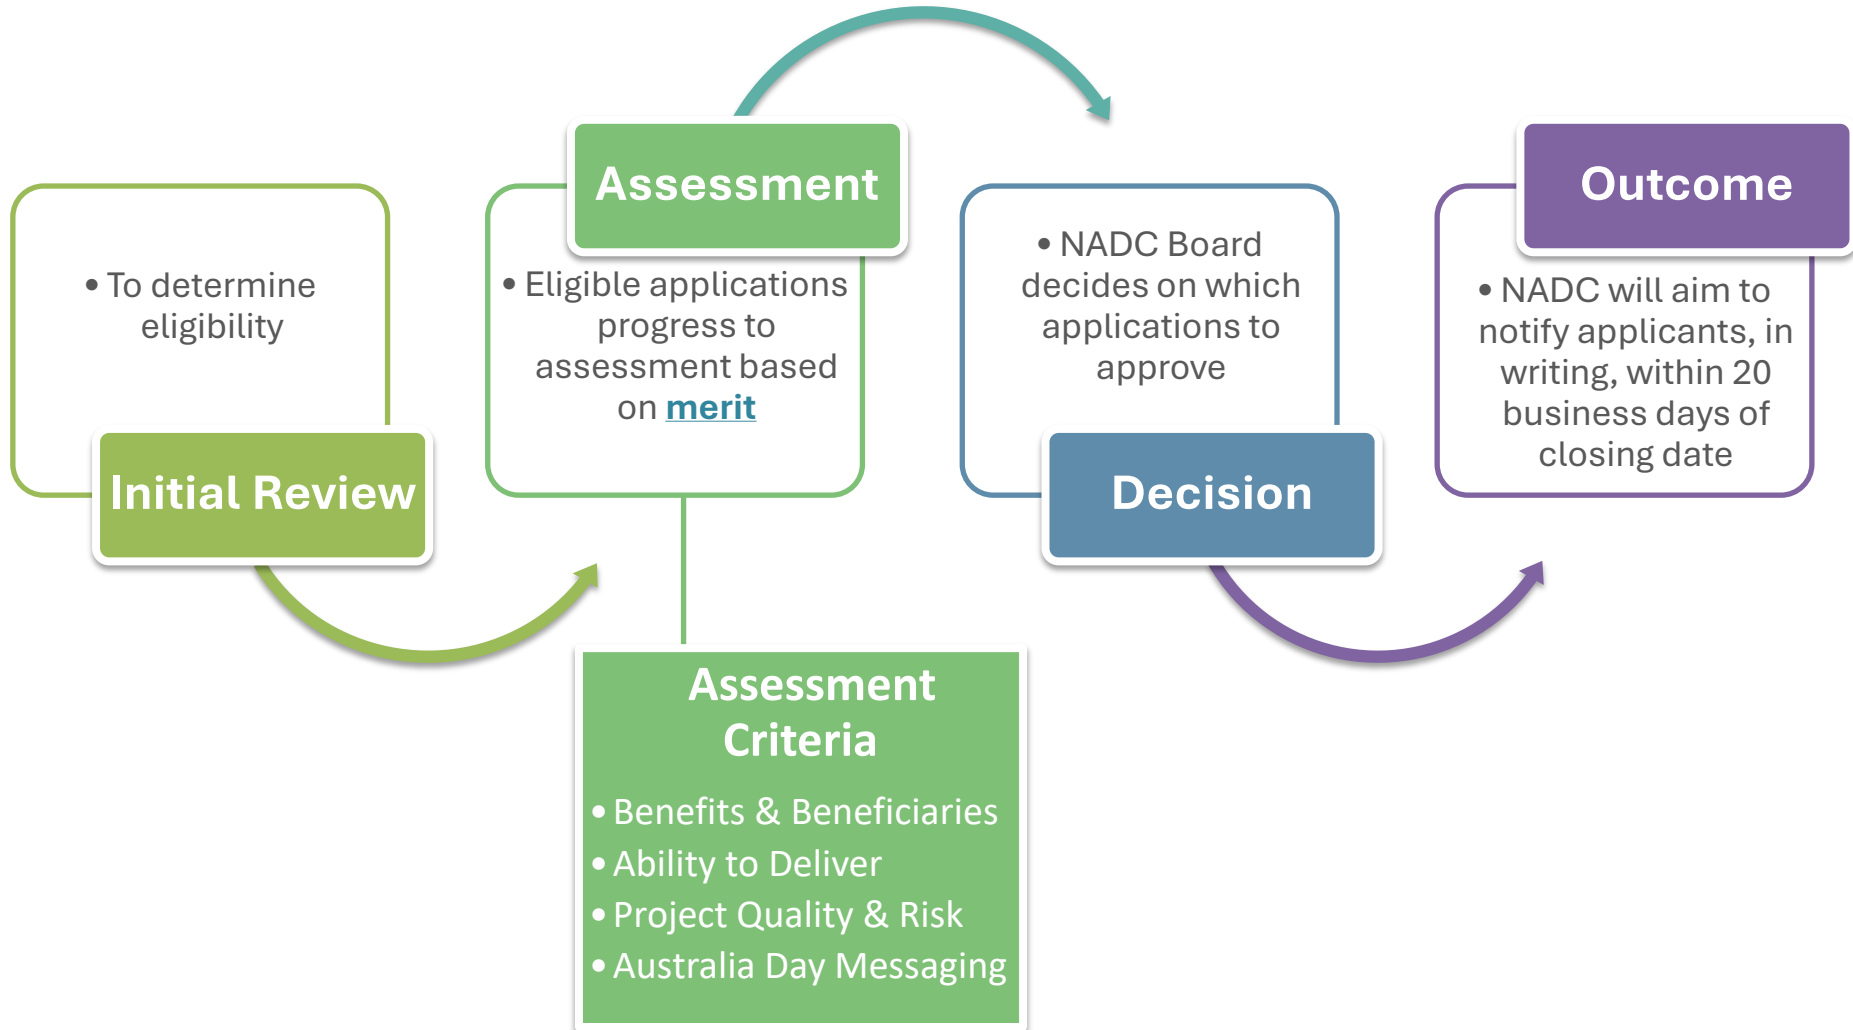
• To determine eligibility

Initial Review

Assessment

• Eligible applications progress to assessment based on merit

Assessment Criteria

• Benefits & Beneficiaries
• Ability to Deliver
• Project Quality & Risk
• Australia Day Messaging

• NADC Board decides on which applications to approve

Decision

Outcome

• NADC will aim to notify applicants, in writing, within 20 business days of closing date